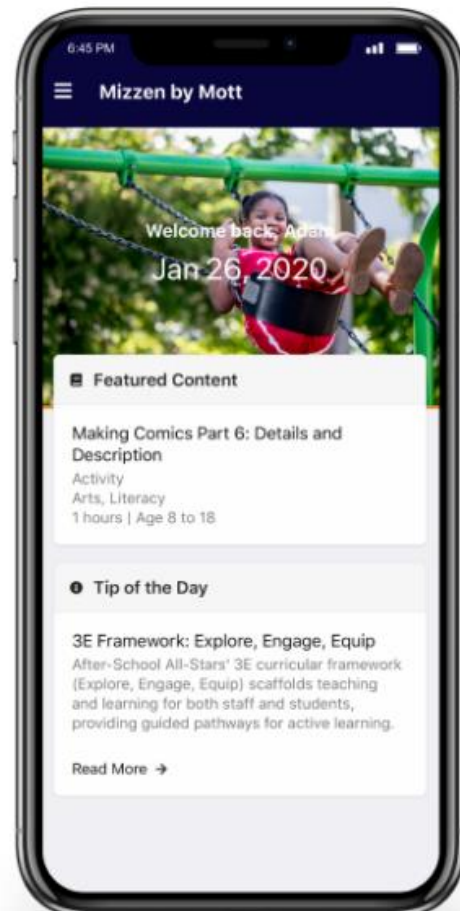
6:45 PM

Mizzen by Mott

Welcome back, Adam

Jan 26, 2020

Featured Content

Making Comics Part 6: Details and Description
Activity
Arts, Literacy
1 hours | Age 8 to 18

Tip of the Day

3E Framework: Explore, Engage, Equip
After-School All-Stars' 3E curricular framework (Explore, Engage, Equip) scaffolds teaching and learning for both staff and students, providing guided pathways for active learning.

Read More →